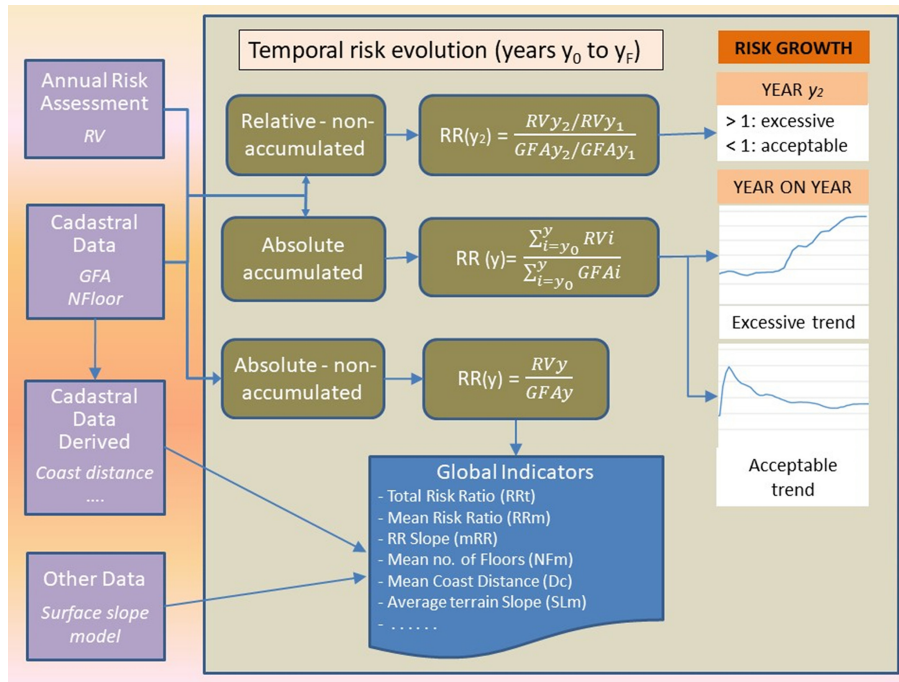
Annual Risk Assessment
RV

Cadastral Data
GFA
NFloor

Cadastral Data Derived
Coast distance
....

Other Data
Surface slope model

Temporal risk evolution (years $y_0$ to $y_F$)

Relative - non-accumulated

RR($y_2$) = $\frac{RVy_2/RVy_1}{GFAy_2/GFAy_1}$

Absolute accumulated

RR (y)= $\frac{\sum_{i=y_0}^{y} RVi}{\sum_{i=y_0}^{y} GFAi}$

Absolute - non-accumulated

RR(y) = $\frac{RVy}{GFAy}$

Global Indicators
- Total Risk Ratio (RRt)
- Mean Risk Ratio (RRm)
- RR Slope (mRR)
- Mean no. of Floors (NFm)
- Mean Coast Distance (Dc)
- Average terrain Slope (SLm)
- . . . . . .

RISK GROWTH

YEAR $y_2$
> 1: excessive
< 1: acceptable

YEAR ON YEAR

Excessive trend

Acceptable trend